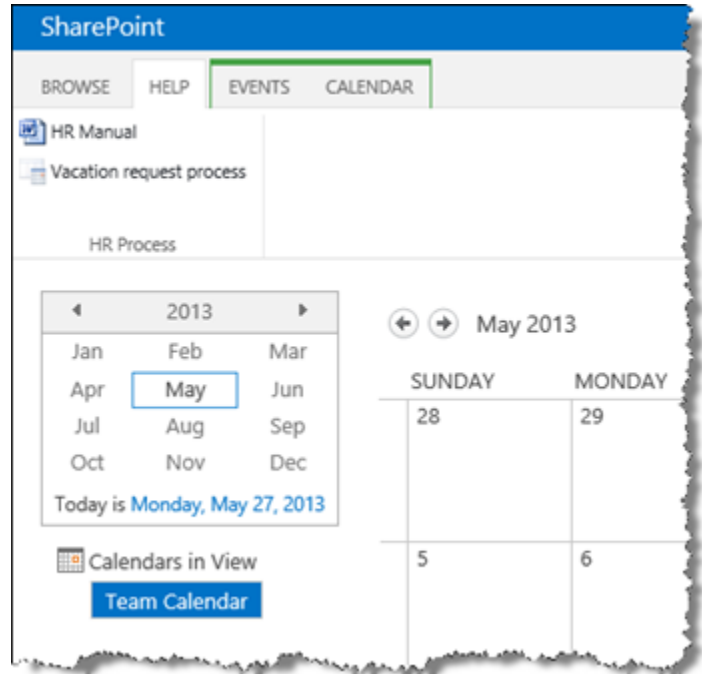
SharePoint

BROWSE HELP EVENTS CALENDAR

HR Manual

Vacation request process

HR Process

2013

| Jan | Feb | Mar |
|---|---|---|
| Apr | May | Jun |
| Jul | Aug | Sep |
| Oct | Nov | Dec |

Today is Monday, May 27, 2013

Calendars in View

Team Calendar

May 2013

| SUNDAY | MONDAY |
|---|---|
| 28 | 29 |
| 5 | 6 |